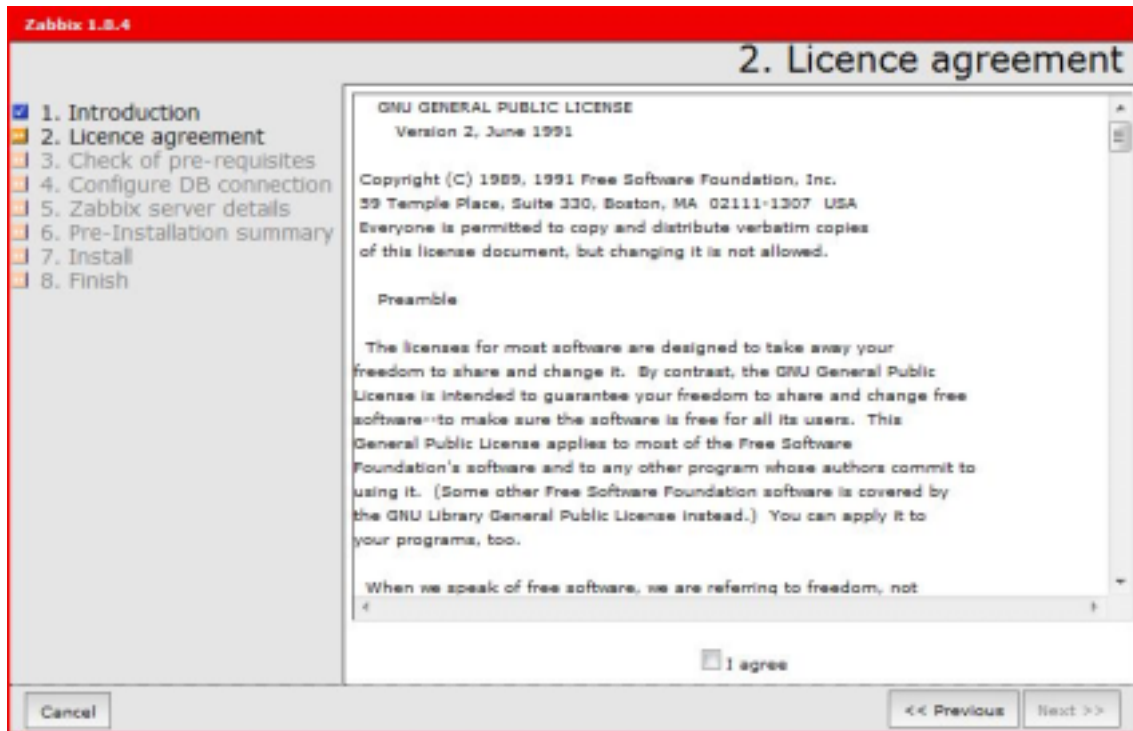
Zabbix 1.8.4

2. Licence agreement

1. Introduction
2. Licence agreement
3. Check of pre-requisites
4. Configure DB connection
5. Zabbix server details
6. Pre-Installation summary
7. Install
8. Finish

GNU GENERAL PUBLIC LICENSE
Version 2, June 1991

Copyright (C) 1989, 1991 Free Software Foundation, Inc.
59 Temple Place, Suite 330, Boston, MA 02111-1307 USA
Everyone is permitted to copy and distribute verbatim copies of this license document, but changing it is not allowed.

Preamble

The licenses for most software are designed to take away your freedom to share and change it. By contrast, the GNU General Public License is intended to guarantee your freedom to share and change free software--to make sure the software is free for all its users. This General Public License applies to most of the Free Software Foundation's software and to any other program whose authors commit to using it. (Some other Free Software Foundation software is covered by the GNU Library General Public License instead.) You can apply it to your programs, too.

When we speak of free software, we are referring to freedom, not

I agree

Cancel

<< Previous

Next >>